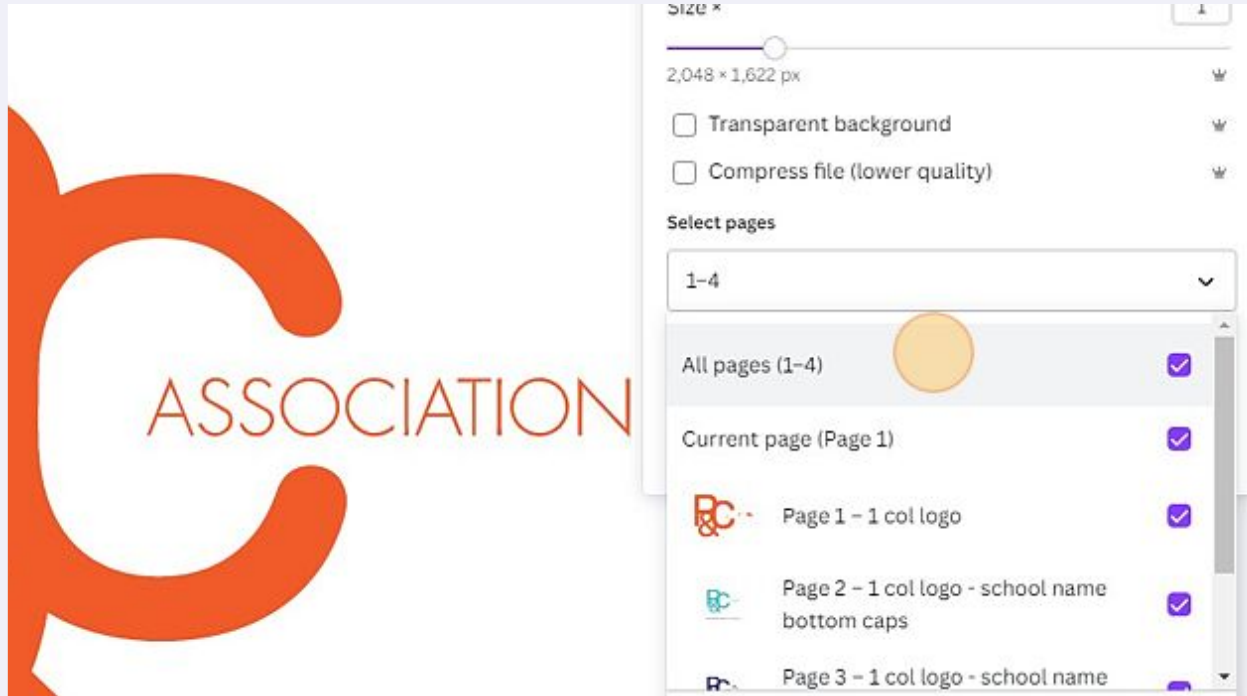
Size ×

1

2,048 × 1,622 px

Transparent background

Compress file (lower quality)

Select pages

1–4

All pages (1–4)

Current page (Page 1)

Page 1 – 1 col logo

Page 2 – 1 col logo - school name bottom caps

Page 3 – 1 col logo - school name

ASSOCIATION